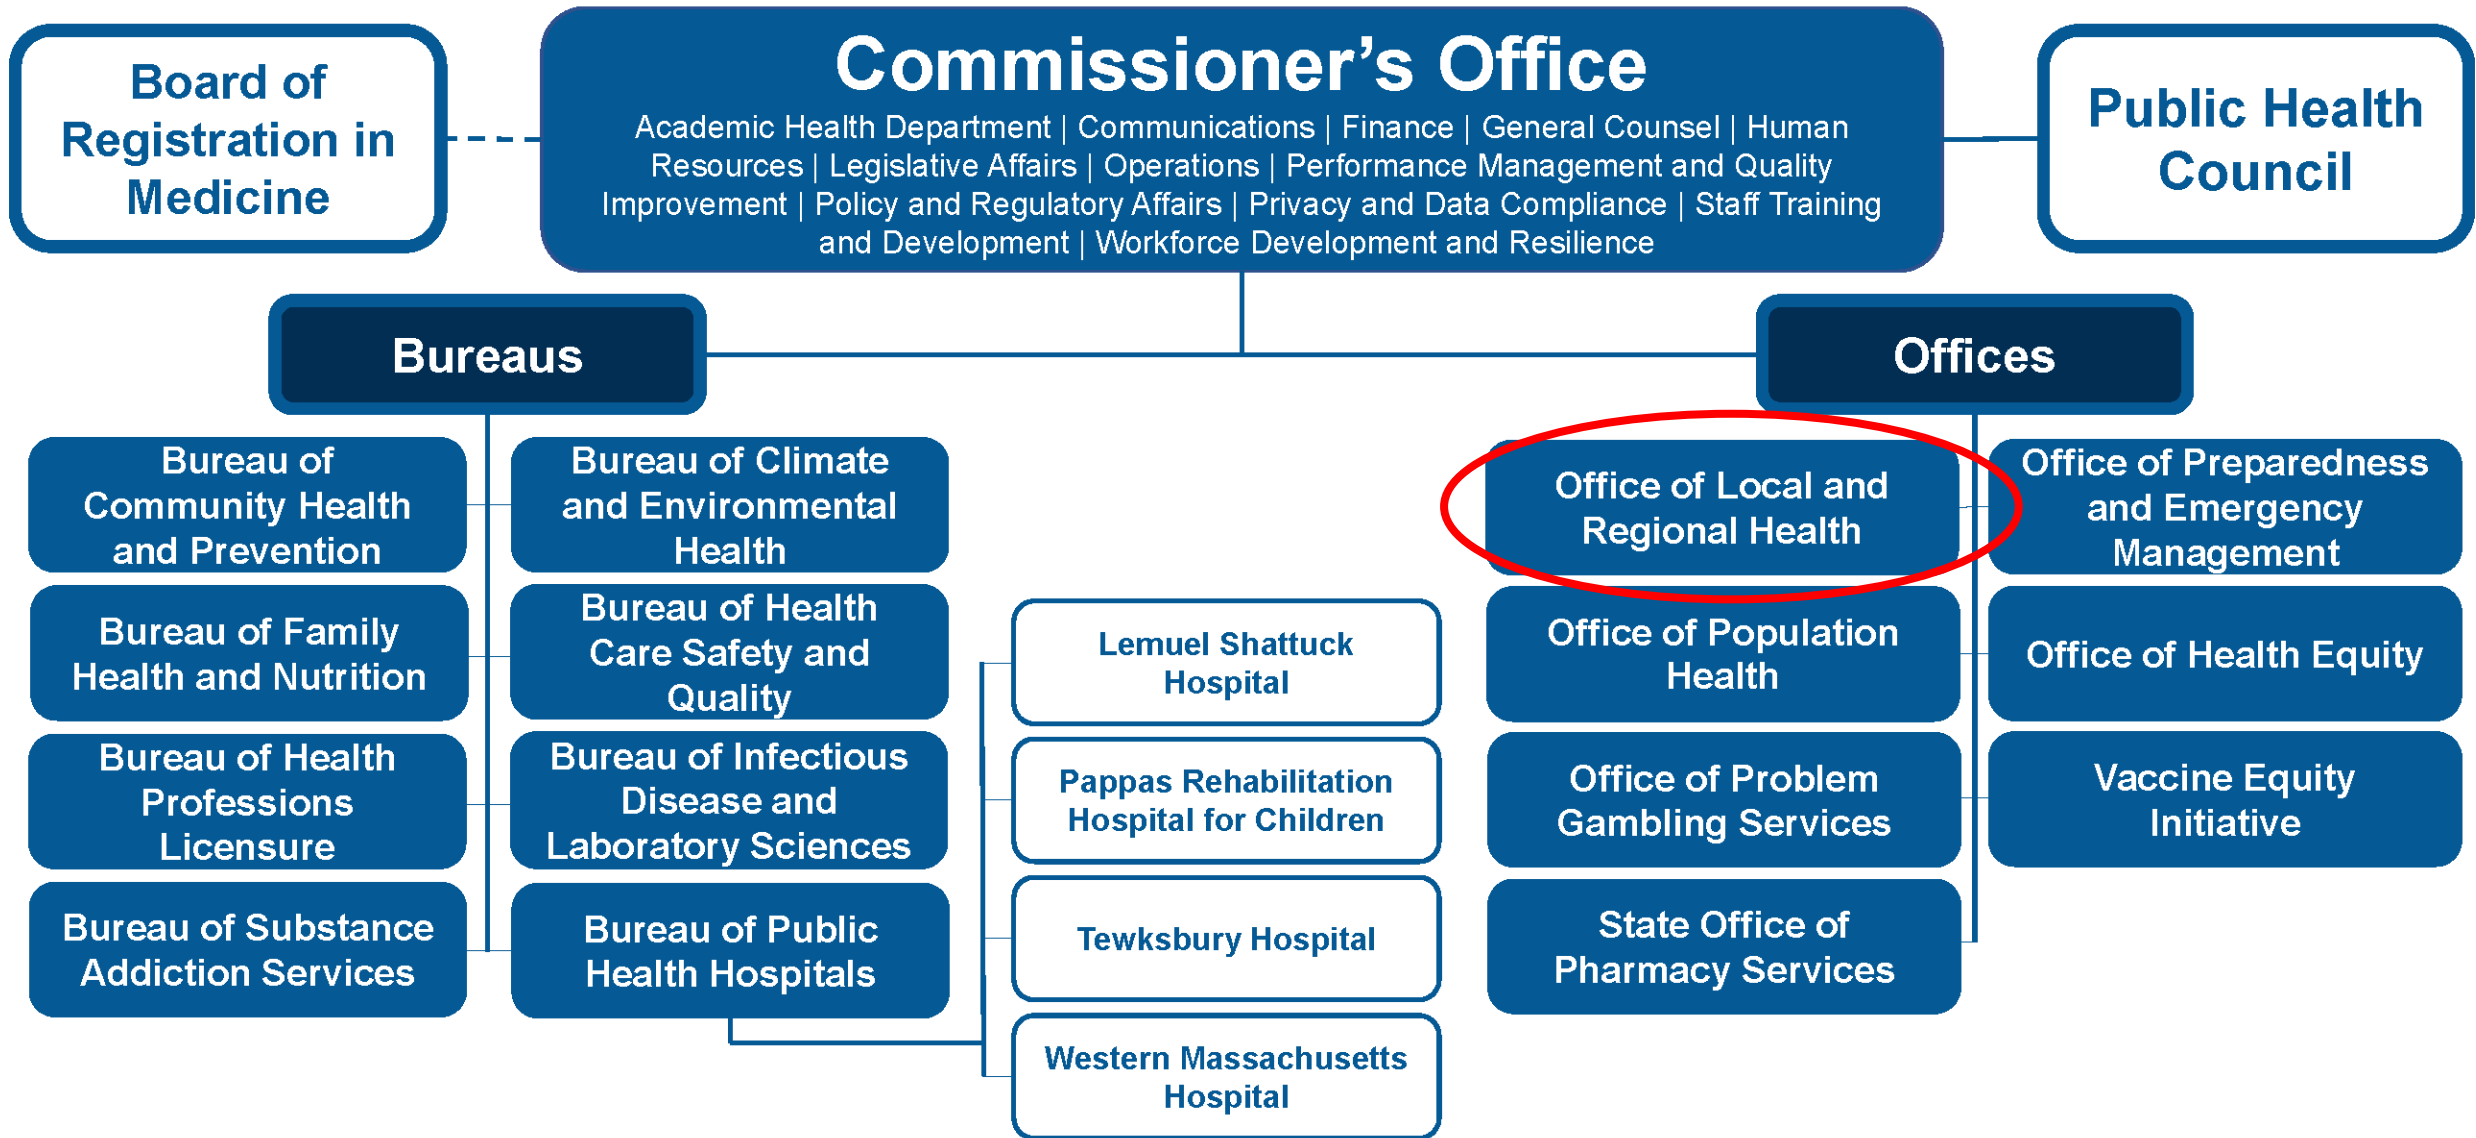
Board of Registration in Medicine

Commissioner's Office

Academic Health Department | Communications | Finance | General Counsel | Human Resources | Legislative Affairs | Operations | Performance Management and Quality Improvement | Policy and Regulatory Affairs | Privacy and Data Compliance | Staff Training and Development | Workforce Development and Resilience

Public Health Council

Bureaus

Offices

Bureau of Community Health and Prevention

Bureau of Climate and Environmental Health

Bureau of Family Health and Nutrition

Bureau of Health Care Safety and Quality

Bureau of Health Professions Licensure

Bureau of Infectious Disease and Laboratory Sciences

Bureau of Substance Addiction Services

Bureau of Public Health Hospitals

Lemuel Shattuck Hospital

Pappas Rehabilitation Hospital for Children

Tewksbury Hospital

Western Massachusetts Hospital

Office of Local and Regional Health

Office of Preparedness and Emergency Management

Office of Population Health

Office of Health Equity

Office of Problem Gambling Services

Vaccine Equity Initiative

State Office of Pharmacy Services